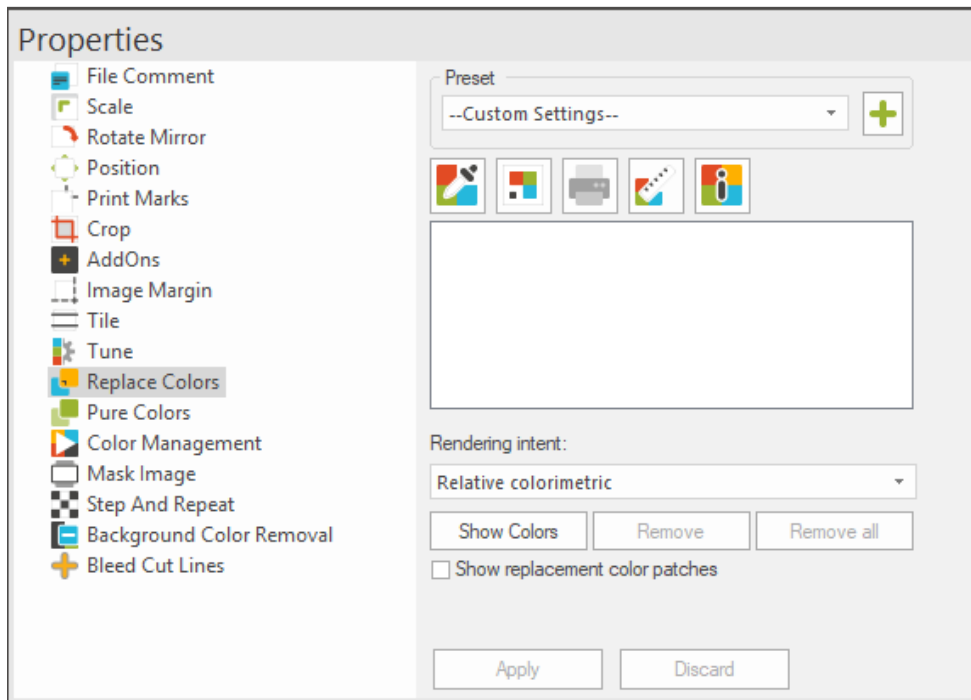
Properties

File Comment
Scale
Rotate Mirror
Position
Print Marks
Crop
AddOns
Image Margin
Tile
Tune
Replace Colors
Pure Colors
Color Management
Mask Image
Step And Repeat
Background Color Removal
Bleed Cut Lines

Preset
--Custom Settings--

Rendering intent:
Relative colorimetric
Show Colors
Remove
Remove all
Show replacement color patches

Apply
Discard